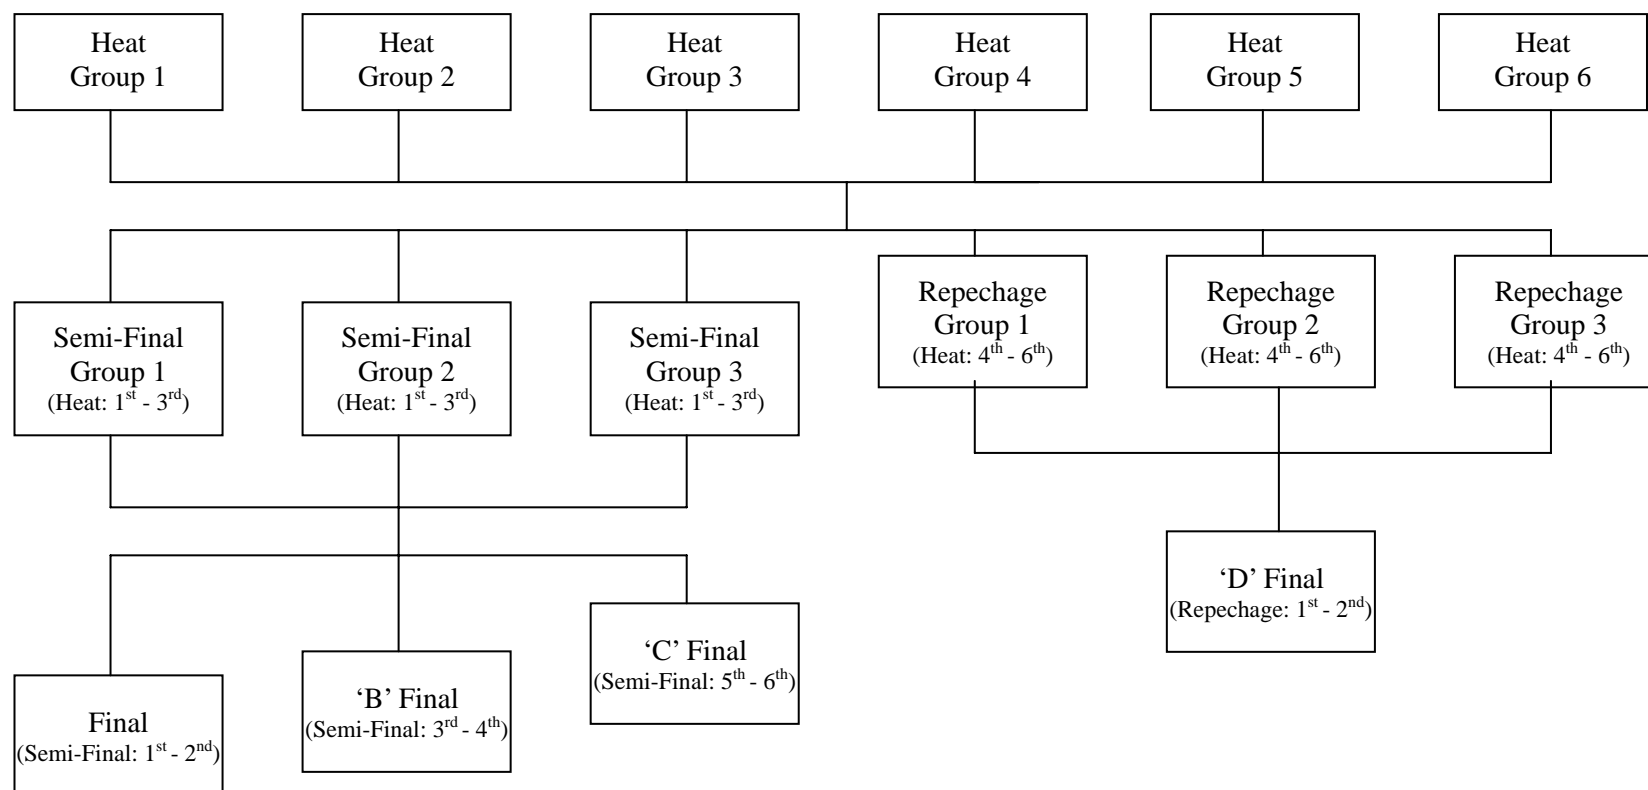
Heat Group 1

Heat Group 2

Heat Group 3

Heat Group 4

Heat Group 5

Heat Group 6

Semi-Final Group 1 (Heat: $1^{st}$ - $3^{rd}$)

Semi-Final Group 2 (Heat: $1^{st}$ - $3^{rd}$)

Semi-Final Group 3 (Heat: $1^{st}$ - $3^{rd}$)

Repechage Group 1 (Heat: $4^{th}$ - $6^{th}$)

Repechage Group 2 (Heat: $4^{th}$ - $6^{th}$)

Repechage Group 3 (Heat: $4^{th}$ - $6^{th}$)

'D' Final (Repechage: $1^{st}$ - $2^{nd}$)

'C' Final (Semi-Final: $5^{th}$ - $6^{th}$)

'B' Final (Semi-Final: $3^{rd}$ - $4^{th}$)

Final (Semi-Final: $1^{st}$ - $2^{nd}$)